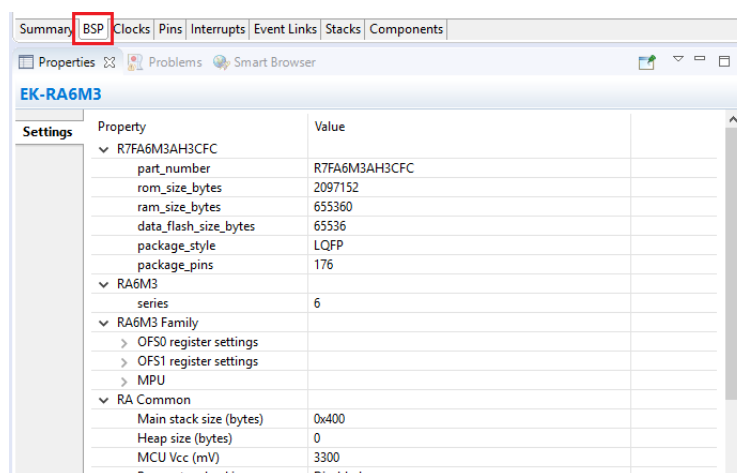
Summary | BSP | Clocks | Pins | Interrupts | Event Links | Stacks | Components

Properties ☒ | Problems | Smart Browser

EK-RA6M3

Settings

| Property | Value |
|---|---|
| R7FA6M3AH3CFC | |
| part_number | R7FA6M3AH3CFC |
| rom_size_bytes | 2097152 |
| ram_size_bytes | 655360 |
| data_flash_size_bytes | 65536 |
| package_style | LQFP |
| package_pins | 176 |
| RA6M3 | |
| series | 6 |
| RA6M3 Family | |
| OFS0 register settings | |
| OFS1 register settings | |
| MPU | |
| RA Common | |
| Main stack size (bytes) | 0x400 |
| Heap size (bytes) | 0 |
| MCU Vcc (mV) | 3300 |
| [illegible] | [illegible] |